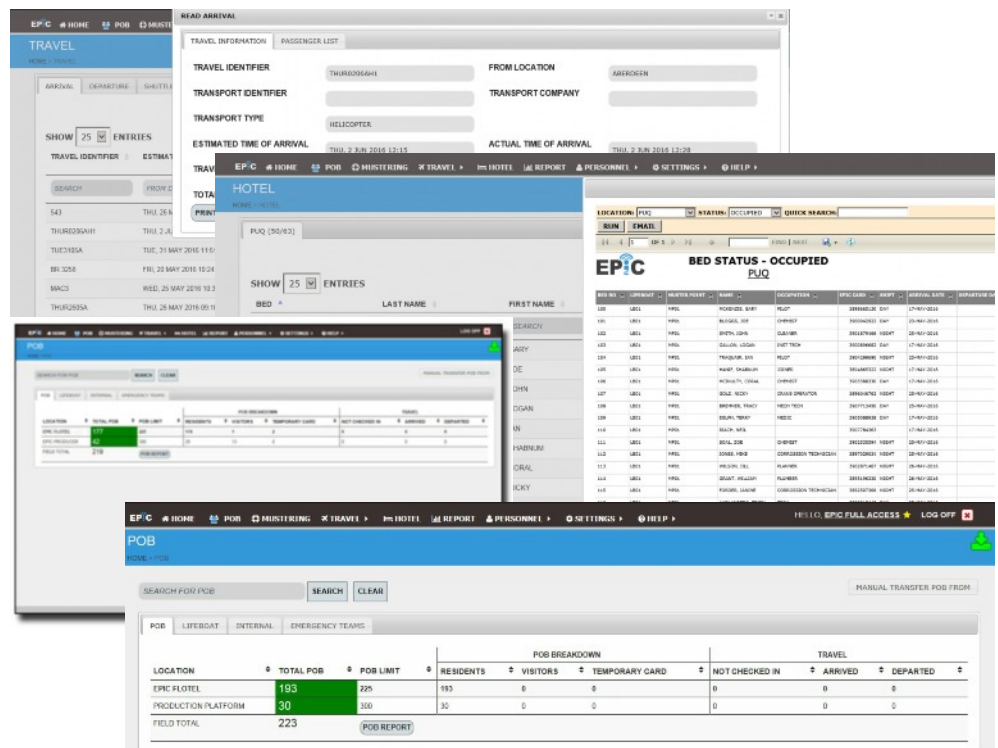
EPIC HOME POB MUSTERI

TRAVEL

HOME › TRAVEL

ARRIVAL DEPARTURE SHUTTL

SHOW 25 ENTRIES

TRAVEL IDENTIFIER ESTIMAT

SEARCH FROM D

543 THU, 26 M

THUR0206AH1 THU, 2 JU

TUE3105A TUE, 31 MAY 2016 11:0

BR 3258 FRI, 20 MAY 2016 10:2

MAC3 WED, 25 MAY 2016 10:3

THUR2605A THU, 26 MAY 2016 09:1

READ ARRIVAL

TRAVEL INFORMATION PASSENGER LIST

TRAVEL IDENTIFIER THUR0206AH1

FROM LOCATION ABERDEEN

TRANSPORT IDENTIFIER

TRANSPORT COMPANY

TRANSPORT TYPE HELICOPTER

ESTIMATED TIME OF ARRIVAL THU, 2 JUN 2016 12:15

ACTUAL TIME OF ARRIVAL THU, 2 JUN 2016 12:28

TRAV

TOTA

PRINT

EPIC HOME POB MUSTERING TRAVEL HOTEL REPORT PERSONNEL SETTINGS HELP

HOTEL

HOME › HOTEL

PUQ (50/63)

SHOW 25 ENTRIES

BED LAST NAME FIRST NAME

SEARCH

ARY
DE
OHN
OGAN
AN
HABNUM
ORAL
ICKY

LOCATION: PUQ STATUS: OCCUPIED QUICK SEARCH:

RUN EMAIL

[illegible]

EPIC BED STATUS - OCCUPIED

PUQ

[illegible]

EPIC HOME POB MUSTERING TRAVEL HOTEL REPORT PERSONNEL SETTINGS HELP LOG OFF

POB

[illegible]

EPIC HOME POB MUSTERING TRAVEL HOTEL REPORT PERSONNEL SETTINGS HELP HELLO, EPIC FULL ACCESS LOG OFF

POB

HOME › POB

SEARCH FOR POB SEARCH CLEAR MANUAL TRANSFER POB FROM

POB LIFEBOAT INTERNAL EMERGENCY TEAMS

| LOCATION | TOTAL POB | POB LIMIT | RESIDENTS | VISITORS | TEMPORARY CARD | NOT CHECKED IN | ARRIVED | DEPARTED |
|---|---|---|---|---|---|---|---|---|
| | | | POB BREAKDOWN | | | TRAVEL | | |
| EPIC FLOTEL | 193 | 225 | 193 | 0 | 0 | 0 | 0 | 0 |
| PRODUCTION PLATFORM | 30 | 300 | 30 | 0 | 0 | 0 | 0 | 0 |
| FIELD TOTAL | 223 | POB REPORT | | | | | | |